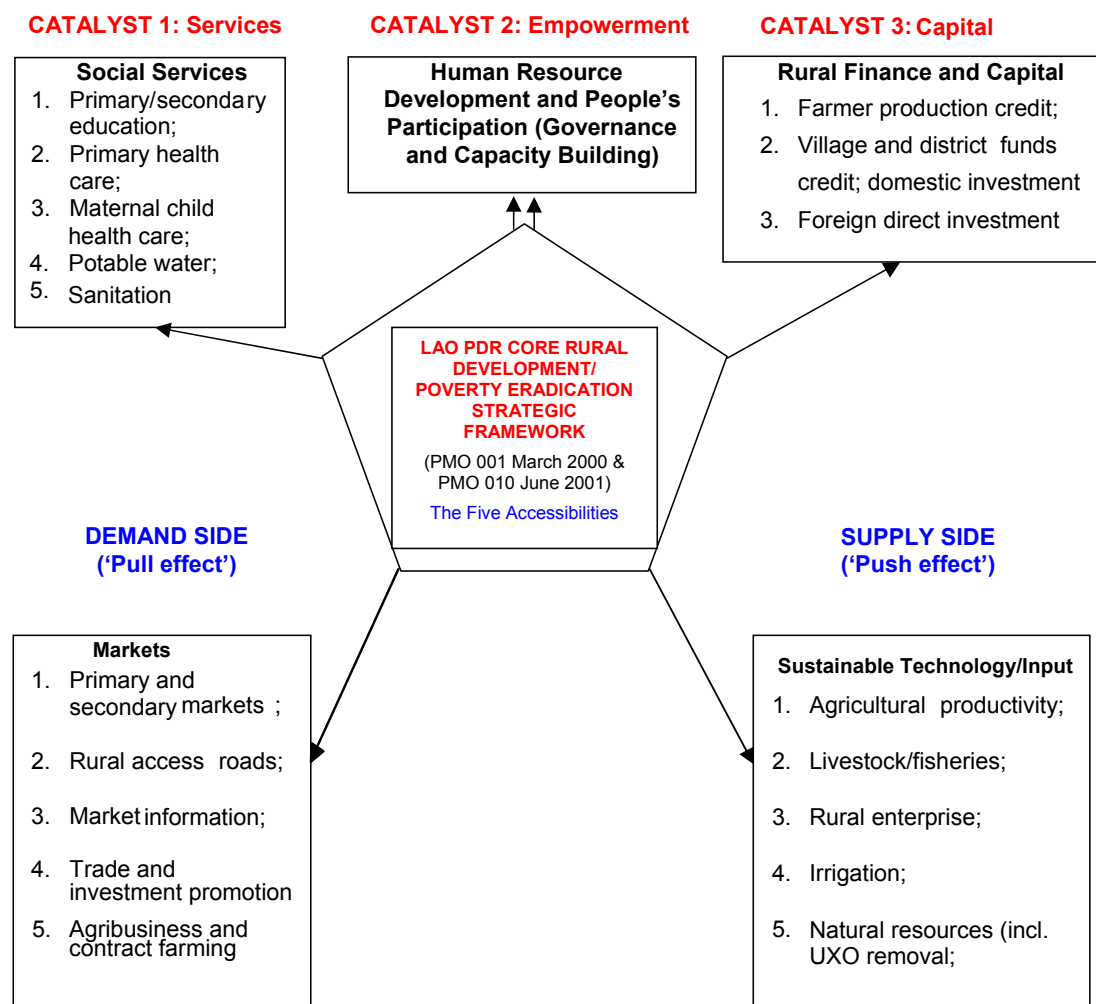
CATALYST 1: Services

CATALYST 2: Empowerment

CATALYST 3: Capital

Social Services
1. Primary/secondary education;
2. Primary health care;
3. Maternal child health care;
4. Potable water;
5. Sanitation

Human Resource Development and People's Participation (Governance and Capacity Building)

Rural Finance and Capital
1. Farmer production credit;
2. Village and district funds credit; domestic investment
3. Foreign direct investment

LAO PDR CORE RURAL DEVELOPMENT/ POVERTY ERADICATION STRATEGIC FRAMEWORK

(PMO 001 March 2000 & PMO 010 June 2001)

The Five Accessibilities

DEMAND SIDE ('Pull effect')

SUPPLY SIDE ('Push effect')

Markets
1. Primary and secondary markets ;
2. Rural access roads;
3. Market information;
4. Trade and investment promotion
5. Agribusiness and contract farming

Sustainable Technology/Input
1. Agricultural productivity;
2. Livestock/fisheries;
3. Rural enterprise;
4. Irrigation;
5. Natural resources (incl. UXO removal;